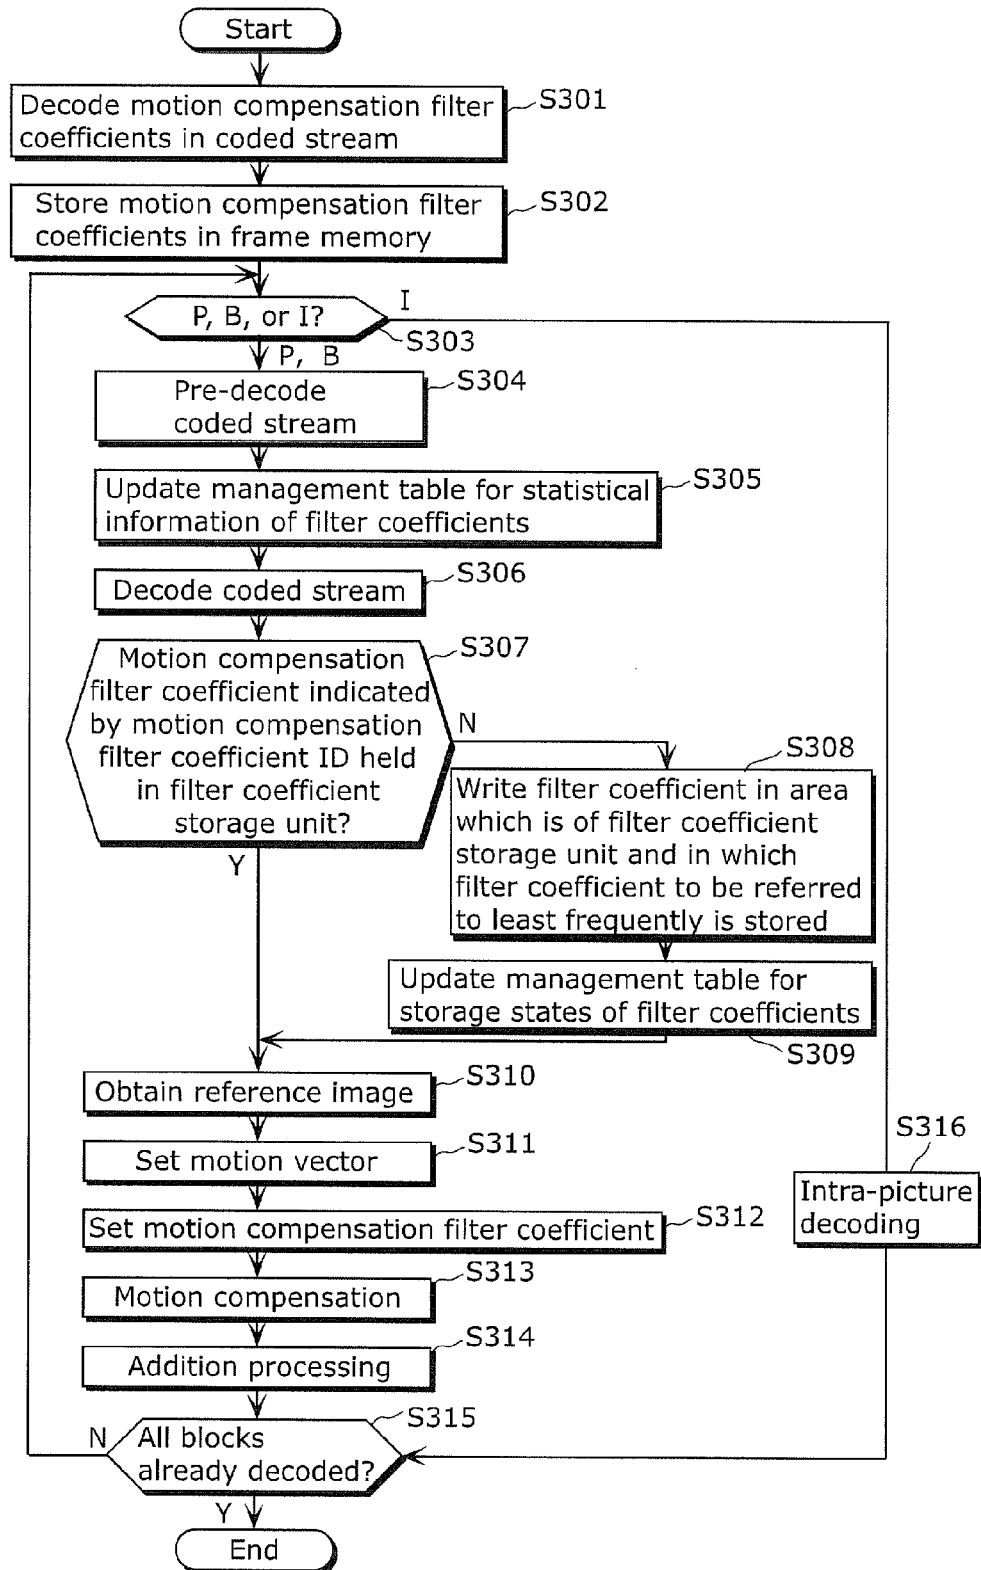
Start

Decode motion compensation filter coefficients in coded stream

S301

Store motion compensation filter coefficients in frame memory

S302

P, B, or I?

I

S303

P, B

Pre-decode coded stream

S304

Update management table for statistical information of filter coefficients

S305

Decode coded stream

S306

Motion compensation filter coefficient indicated by motion compensation filter coefficient ID held in filter coefficient storage unit?

S307

N

S308

Write filter coefficient in area which is of filter coefficient storage unit and in which filter coefficient to be referred to least frequently is stored

Y

Update management table for storage states of filter coefficients

S309

Obtain reference image

S310

Set motion vector

S311

S316

Intra-picture decoding

Set motion compensation filter coefficient

S312

Motion compensation

S313

Addition processing

S314

S315

N

All blocks already decoded?

Y

End